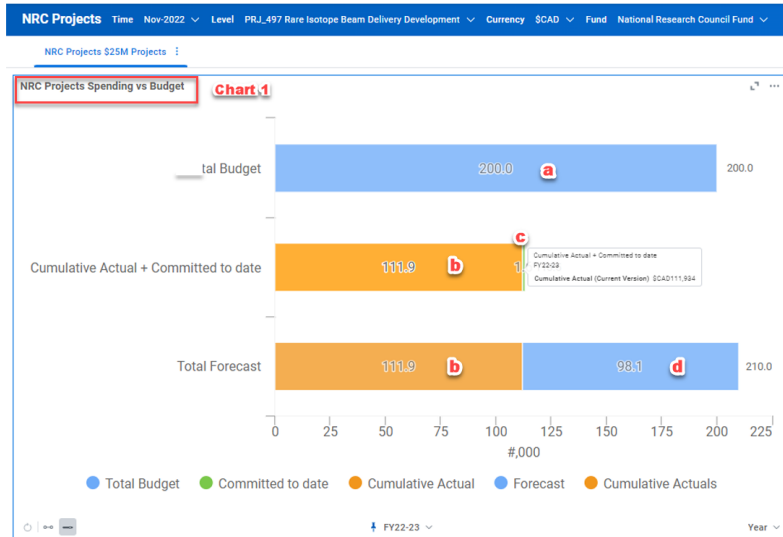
NRC Projects Time Nov-2022 Level PRJ_497 Rare Isotope Beam Delivery Development Currency $CAD Fund National Research Council Fund

NRC Projects $25M Projects

NRC Projects Spending vs Budget Chart 1

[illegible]tal Budget

Cumulative Actual + Committed to date

Total Forecast

200.0 a 200.0

c

111.9 b 1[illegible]

Cumulative Actual + Committed to date
FY22-23
Cumulative Actual (Current Version) $CAD111,934

111.9 b 98.1 d 210.0

0 25 50 75 100 125 150 175 200 225

#,000

Total Budget Committed to date Cumulative Actual Forecast Cumulative Actuals

FY22-23

Year